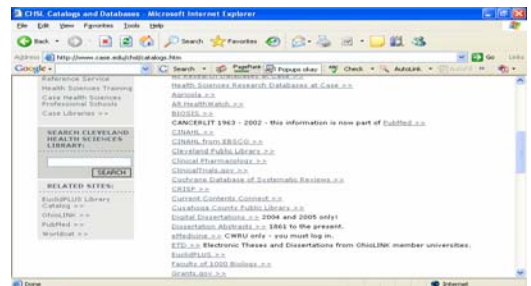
CHSL Catalogs and Databases - Microsoft Internet Explorer

File Edit View Favorites Tools Help

Back Search Favorites

Address http://www.case.edu/chsl/catalogs.htm Go Links

Google Search PageRank Popups okay Check AutoLink Options

Reference Service
Health Sciences Training
Case Health Sciences Professional Schools
Case Libraries >>

SEARCH CLEVELAND HEALTH SCIENCES LIBRARY:

SEARCH

RELATED SITES:

EuclidPLUS Library Catalog >>
OhioLINK >>
PubMed >>
Worldcat >>

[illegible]
Health Sciences Research Databases at Case >>
Agricola >>
Alt HealthWatch >>
BIOSIS >>
CANCERLIT 1963 - 2002 - this information is now part of PubMed >>
CINAHL >>
CINAHL from EBSCO >>
Cleveland Public Library >>
Clinical Pharmacology >>
ClinicalTrials.gov >>
Cochrane Database of Systematic Reviews >>
CRISP >>
Current Contents Connect >>
Cuyahoga County Public Library >>
Digital Dissertations >> 2004 and 2005 only!
Dissertation Abstracts >> 1861 to the present.
eMedicine >> CWRU only - you must log in.
ETD >> Electronic Theses and Dissertations from OhioLINK member universities.
EuclidPLUS >>
Faculty of 1000 Biology >>
Grants.gov >>

Done Internet